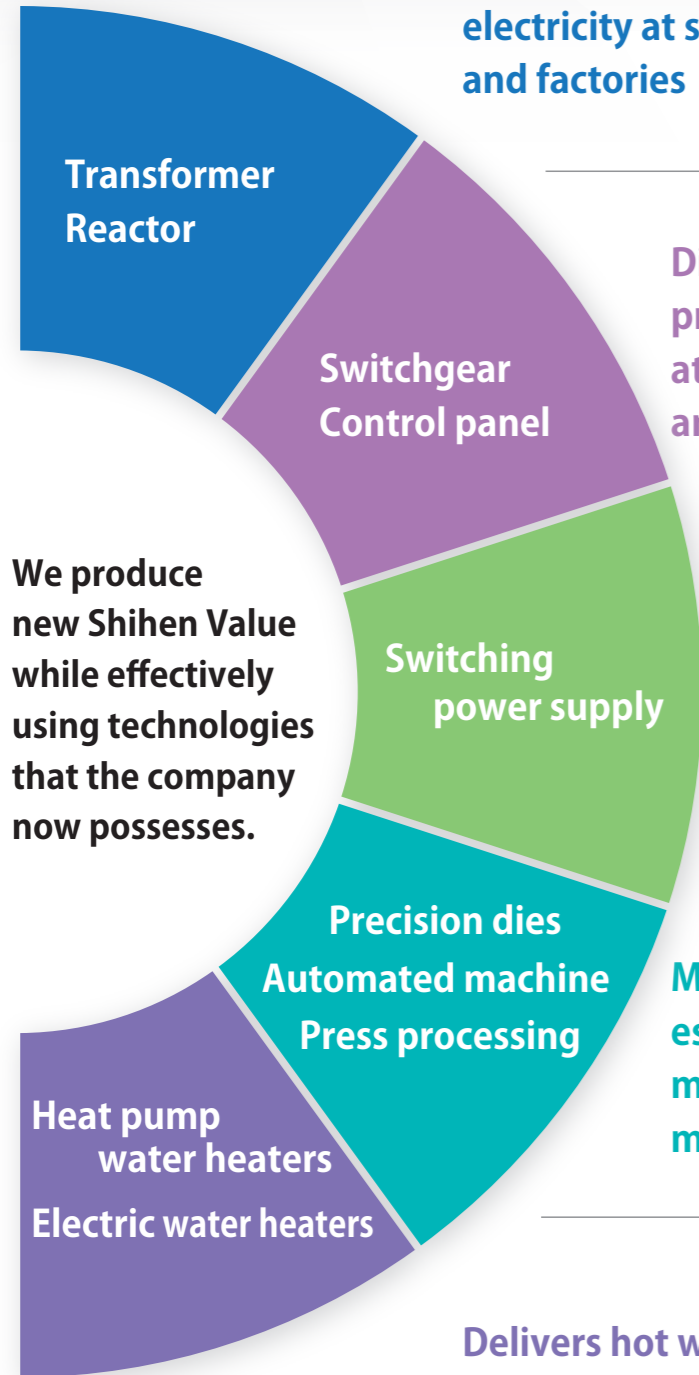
electricity at s
and factories

Transformer
Reactor

D
pr
at
ar

Switchgear
Control panel

We produce new Shihen Value while effectively using technologies that the company now possesses.

Switching
power supply

Precision dies
Automated machine
Press processing

M
es
m
m

Heat pump
water heaters
Electric water heaters

Delivers hot w